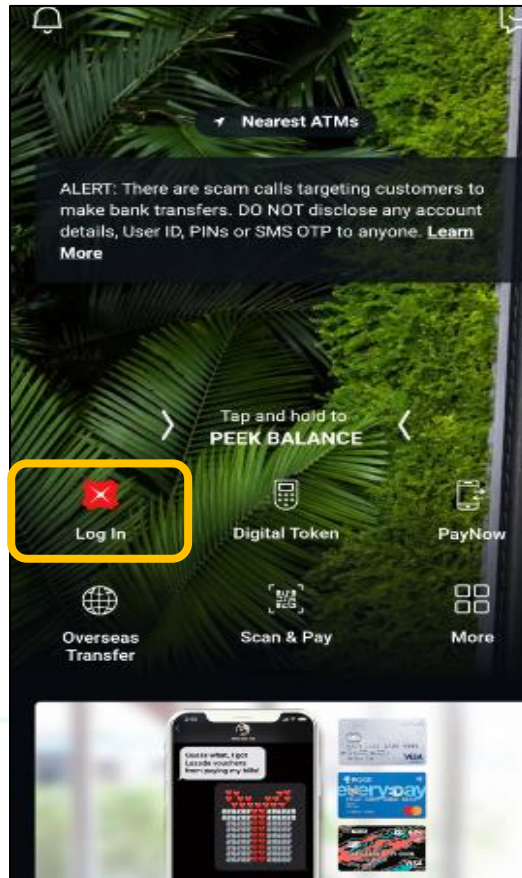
Nearest ATMs

ALERT: There are scam calls targeting customers to make bank transfers. DO NOT disclose any account details, User ID, PINs or SMS OTP to anyone. Learn More

Tap and hold to
PEEK BALANCE

Log In

Digital Token

PayNow

Overseas Transfer

Scan & Pay

More

Guess what, I got Lazada vouchers from paying my bills!

VISA

every day

VISA

VISA